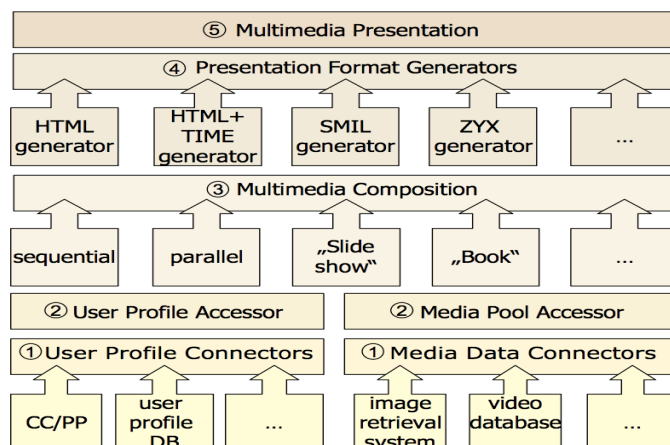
⑤ Multimedia Presentation

④ Presentation Format Generators

HTML generator

HTML+ TIME generator

SMIL generator

ZYX generator

...

③ Multimedia Composition

sequential

parallel

„Slide show“

„Book“

...

② User Profile Accessor

② Media Pool Accessor

① User Profile Connectors

① Media Data Connectors

CC/PP

user profile DB

...

image retrieval system

video database

...